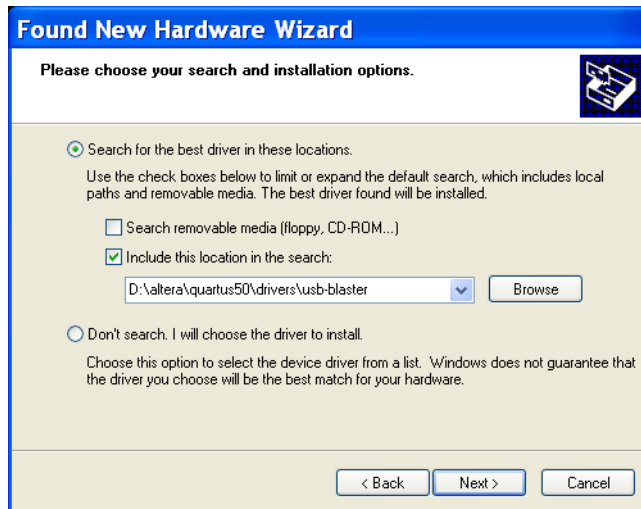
Found New Hardware Wizard

Please choose your search and installation options.

Search for the best driver in these locations.

Use the check boxes below to limit or expand the default search, which includes local paths and removable media. The best driver found will be installed.

Search removable media (floppy, CD-ROM...)

Include this location in the search:

D:\altera\quartus50\drivers\usb-blaster

Browse

Don't search. I will choose the driver to install.

Choose this option to select the device driver from a list. Windows does not guarantee that the driver you choose will be the best match for your hardware.

< Back

Next >

Cancel